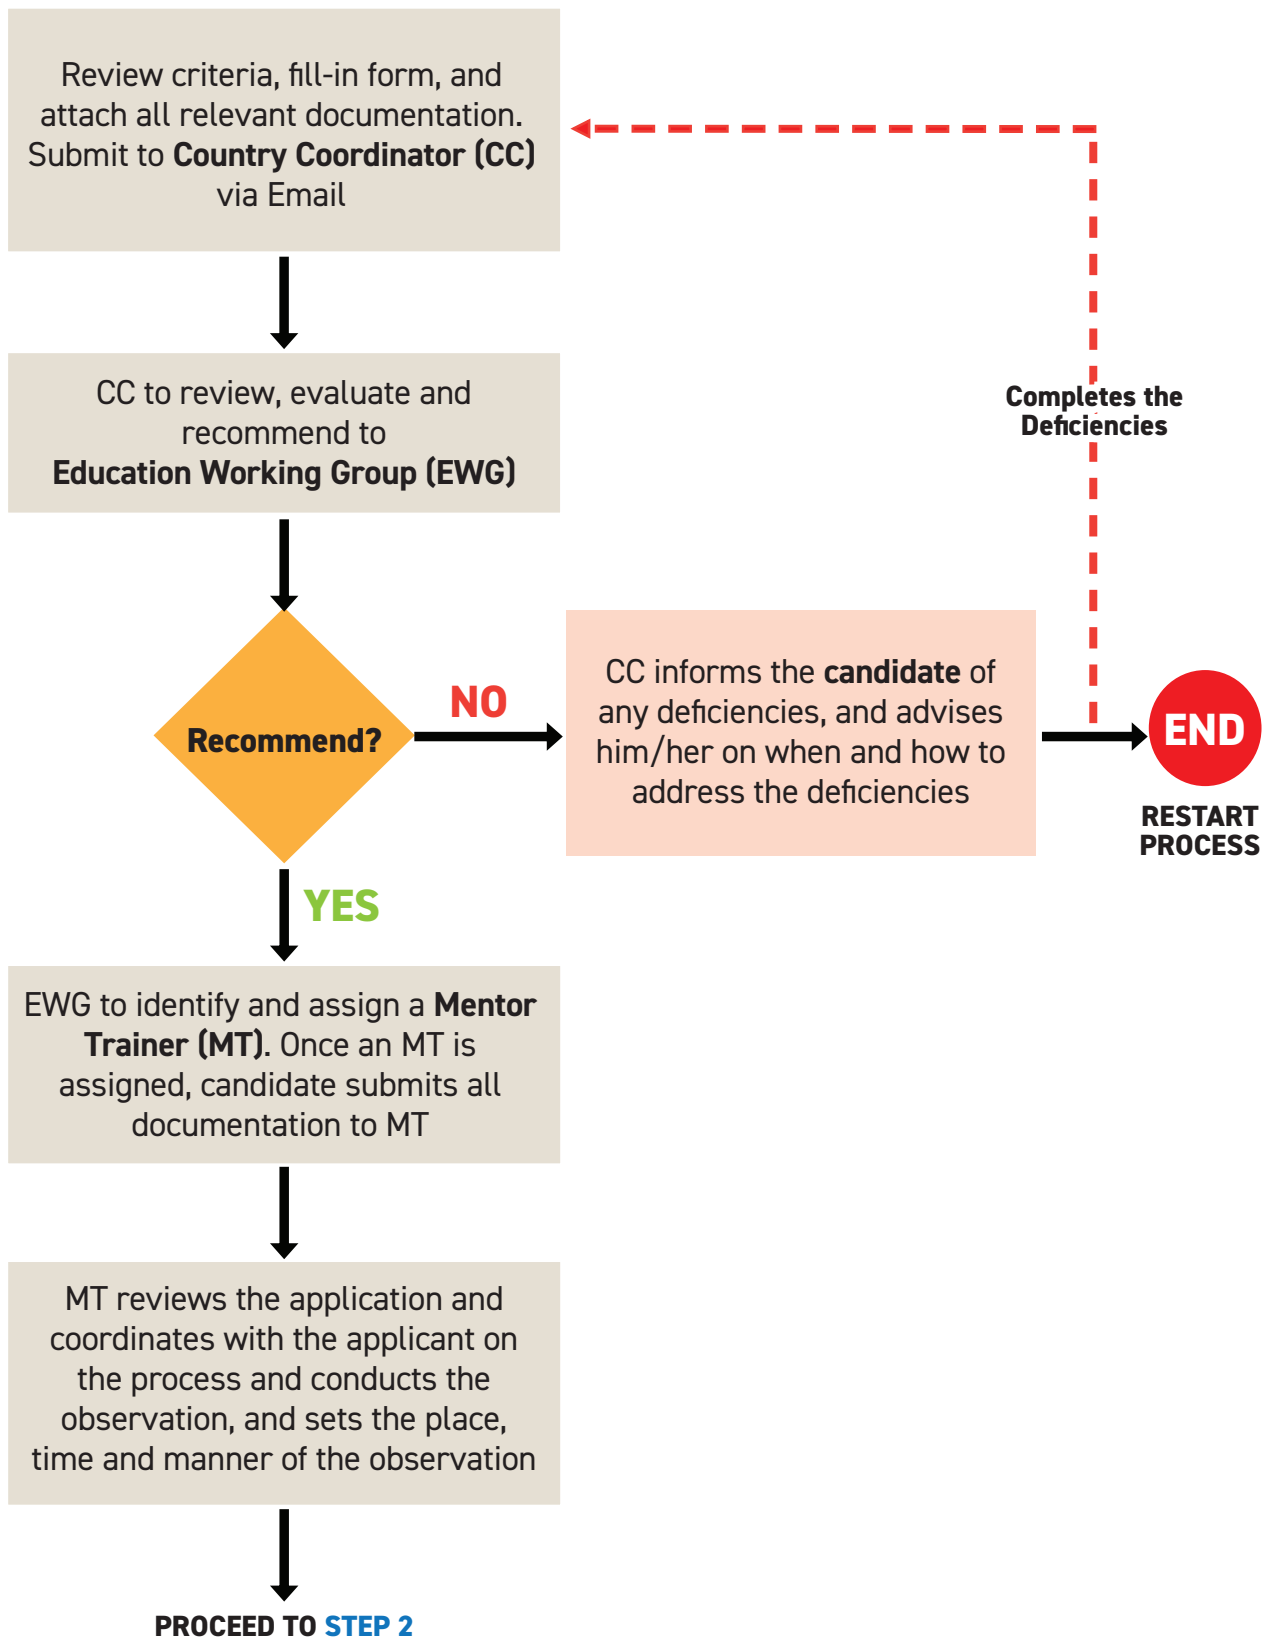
Review criteria, fill-in form, and attach all relevant documentation. Submit to Country Coordinator (CC) via Email

Completes the Deficiencies

CC to review, evaluate and recommend to Education Working Group (EWG)

Recommend?

NO

CC informs the candidate of any deficiencies, and advises him/her on when and how to address the deficiencies

END

RESTART PROCESS

YES

EWG to identify and assign a Mentor Trainer (MT). Once an MT is assigned, candidate submits all documentation to MT

MT reviews the application and coordinates with the applicant on the process and conducts the observation, and sets the place, time and manner of the observation

PROCEED TO STEP 2